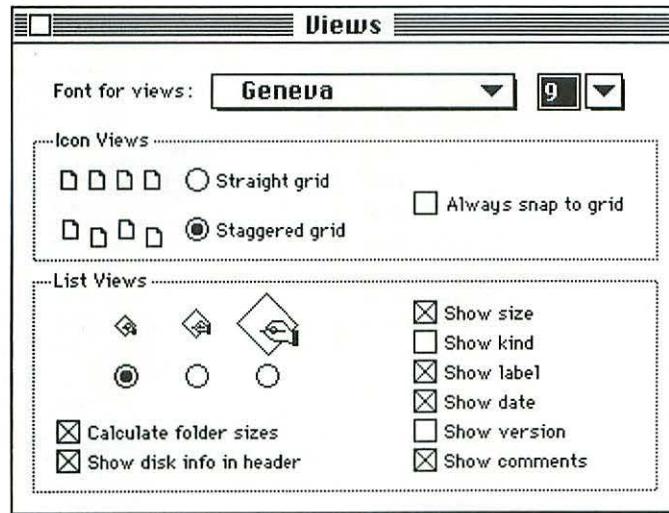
Views

Font for views: Geneva 9

Icon Views

Straight grid

Staggered grid

Always snap to grid

List Views

Calculate folder sizes

Show disk info in header

Show size

Show kind

Show label

Show date

Show version

Show comments